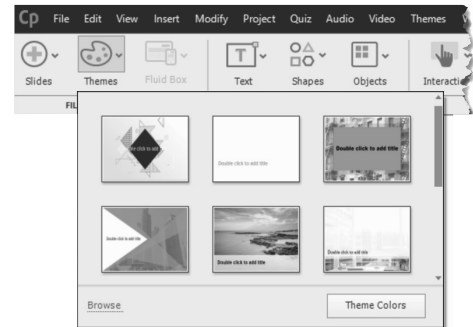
Cp File Edit View Insert Modify Project Quiz Audio Video Themes

Slides Themes Fluid Box Text Shapes Objects Interacti

FIL

Double click to add title

Double click to add title

Double click to add title

Double click to add title

Double click to add title

Double click to add title

Browse

Theme Colors